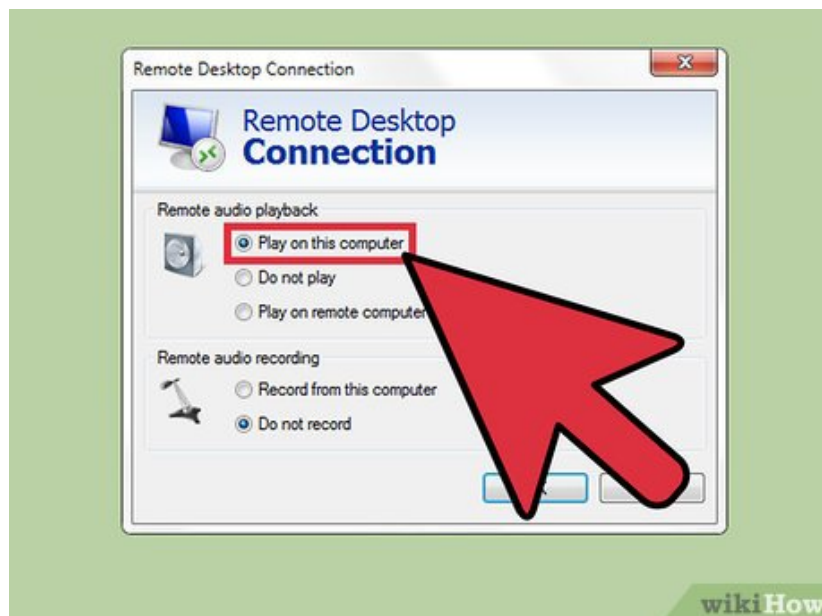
Remote Desktop Connection

Remote Desktop
Connection

Remote audio playback

Play on this computer

Do not play

Play on remote computer

Remote audio recording

Record from this computer

Do not record

wikiHow